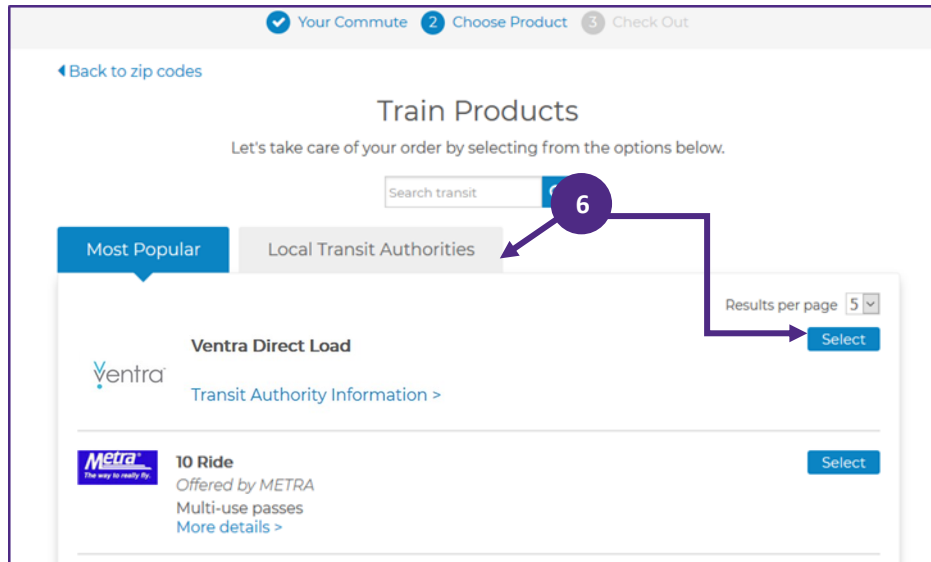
Your Commute 2 Choose Product 3 Check Out

Back to zip codes

Train Products

Let's take care of your order by selecting from the options below.

Search transit

6

Most Popular

Local Transit Authorities

Results per page 5

Select

Ventra

Ventra Direct Load

Transit Authority Information >

Metra The way to really fly.

10 Ride

Offered by METRA

Multi-use passes

More details >

Select